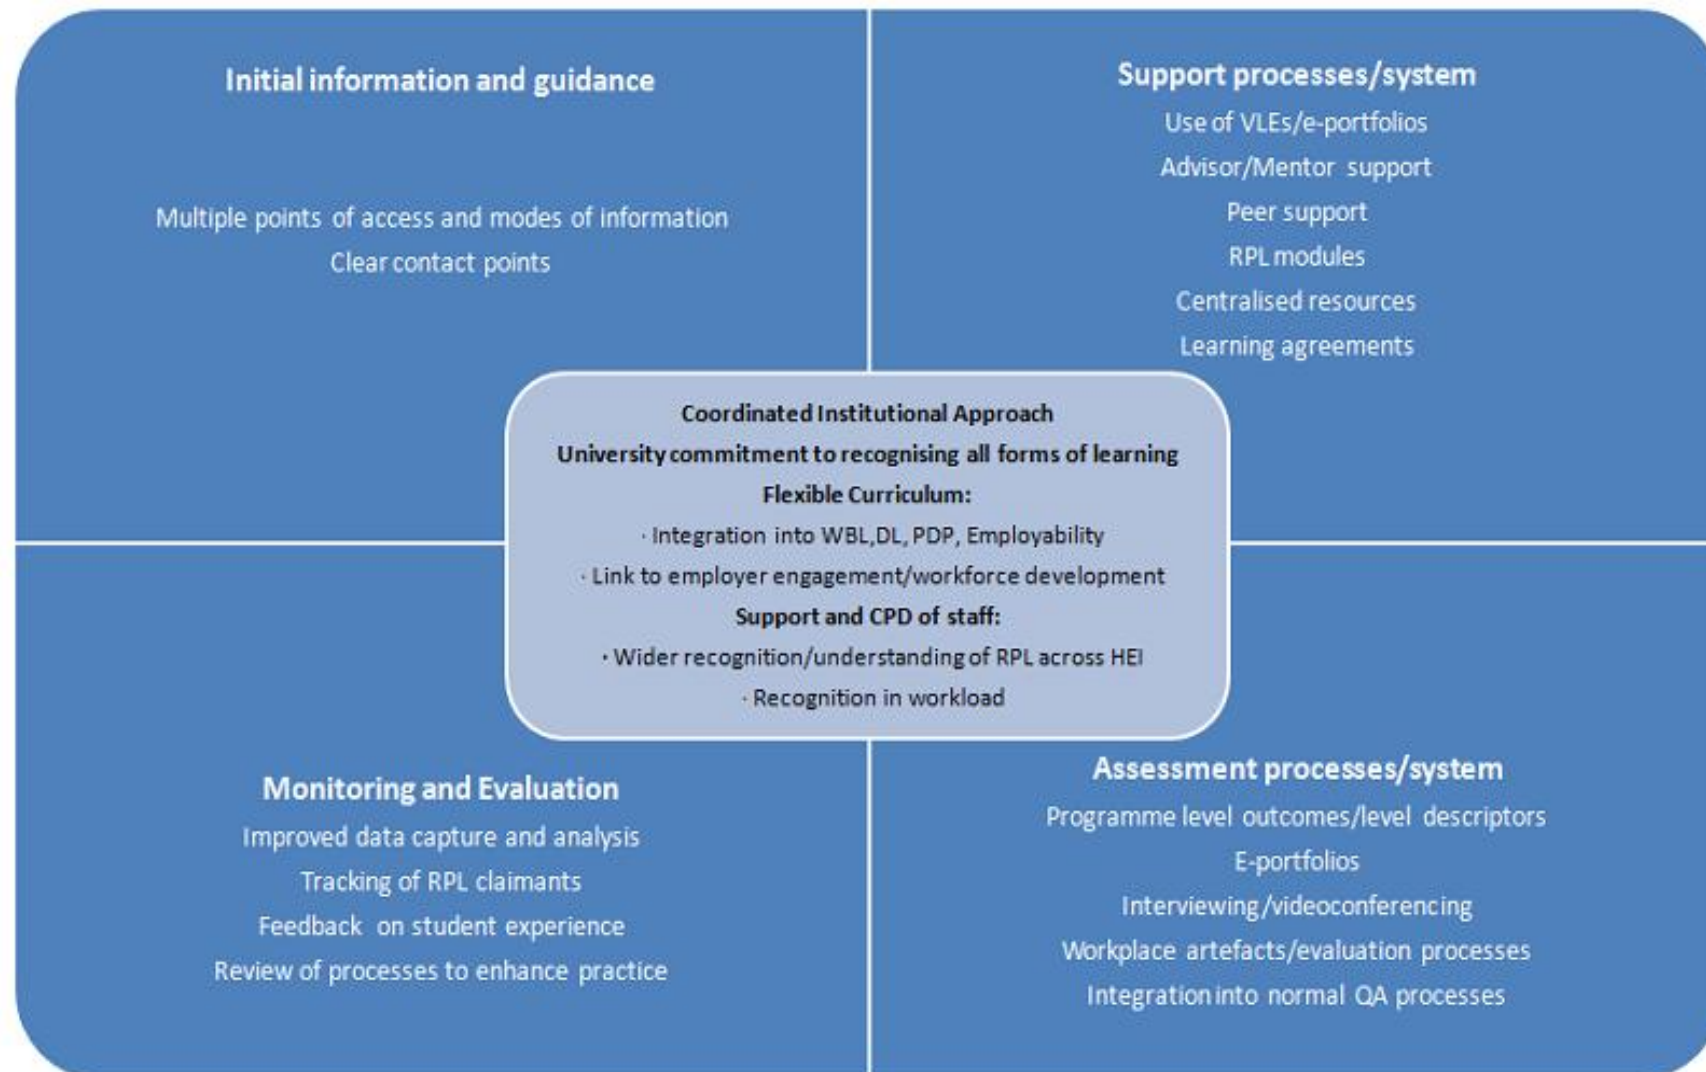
Initial information and guidance

Multiple points of access and modes of information

Clear contact points

Support processes/system

Use of VLEs/e-portfolios

Advisor/Mentor support

Peer support

RPL modules

Centralised resources

Learning agreements

Coordinated Institutional Approach

University commitment to recognising all forms of learning

Flexible Curriculum:

· Integration into WBL,DL, PDP, Employability

· Link to employer engagement/workforce development

Support and CPD of staff:

· Wider recognition/understanding of RPL across HEI

· Recognition in workload

Monitoring and Evaluation

Improved data capture and analysis

Tracking of RPL claimants

Feedback on student experience

Review of processes to enhance practice

Assessment processes/system

Programme level outcomes/level descriptors

E-portfolios

Interviewing/videoconferencing

Workplace artefacts/evaluation processes

Integration into normal QA processes